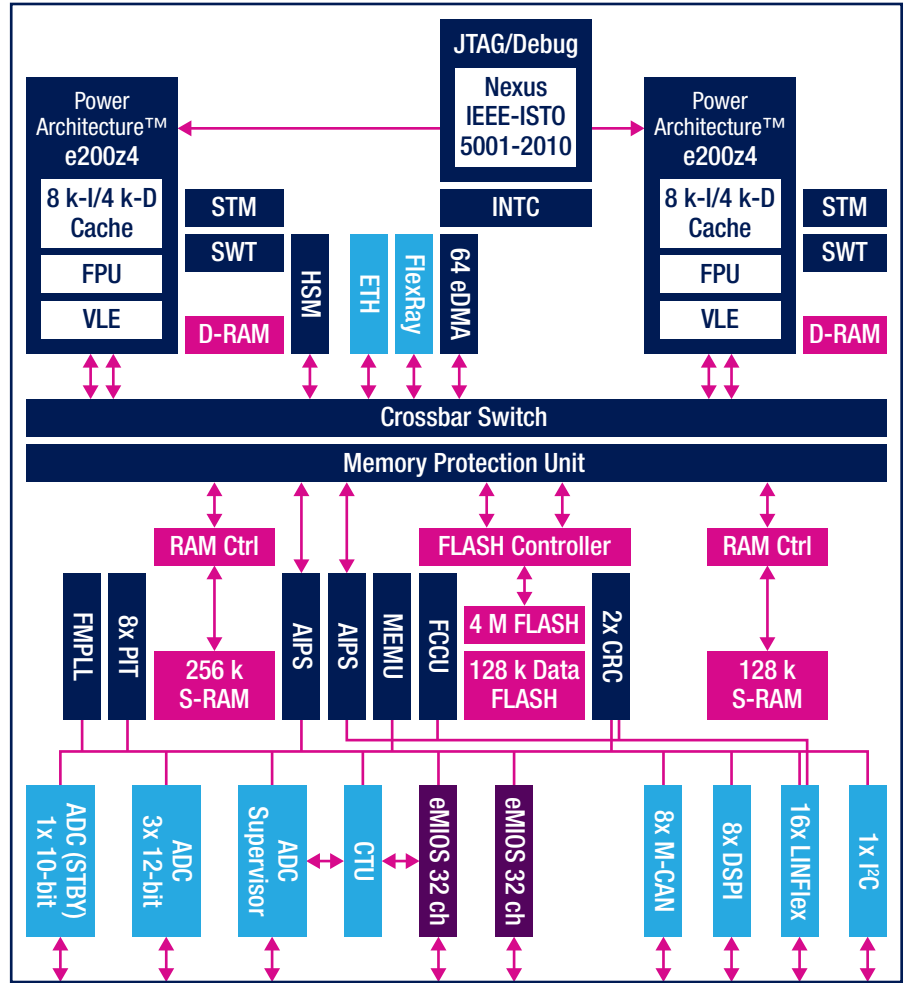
JTAG/Debug

Nexus IEEE-ISTO 5001-2010

Power Architecture™ e200z4

8 k-I/4 k-D Cache

FPU

VLE

STM

SWT

D-RAM

HSM

ETH

FlexRay

64 eDMA

INTC

Power Architecture™ e200z4

8 k-I/4 k-D Cache

FPU

VLE

STM

SWT

D-RAM

Crossbar Switch

Memory Protection Unit

RAM Ctrl

FLASH Controller

RAM Ctrl

FMPLL

8x PIT

256 k S-RAM

AIPS

AIPS

MEMU

FCCU

4 M FLASH

128 k Data FLASH

2x CRC

128 k S-RAM

ADC (STBY) 1x 10-bit

ADC 3x 12-bit

ADC Supervisor

CTU

eMIOS 32 ch

eMIOS 32 ch

8x M-CAN

8x DSPI

16x LINFlex

1x I²C